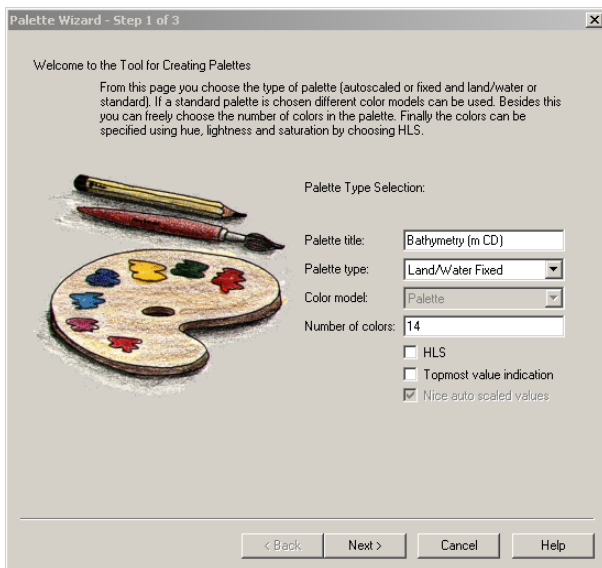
Palette Wizard - Step 1 of 3

Welcome to the Tool for Creating Palettes

From this page you choose the type of palette (autoscaled or fixed and land/water or standard). If a standard palette is chosen different color models can be used. Besides this you can freely choose the number of colors in the palette. Finally the colors can be specified using hue, lightness and saturation by choosing HLS.

Palette Type Selection:

Palette title: Bathymetry (m CD)

Palette type: Land/Water Fixed

Color model: Palette

Number of colors: 14

HLS

Topmost value indication

Nice auto scaled values

< Back | Next > | Cancel | Help